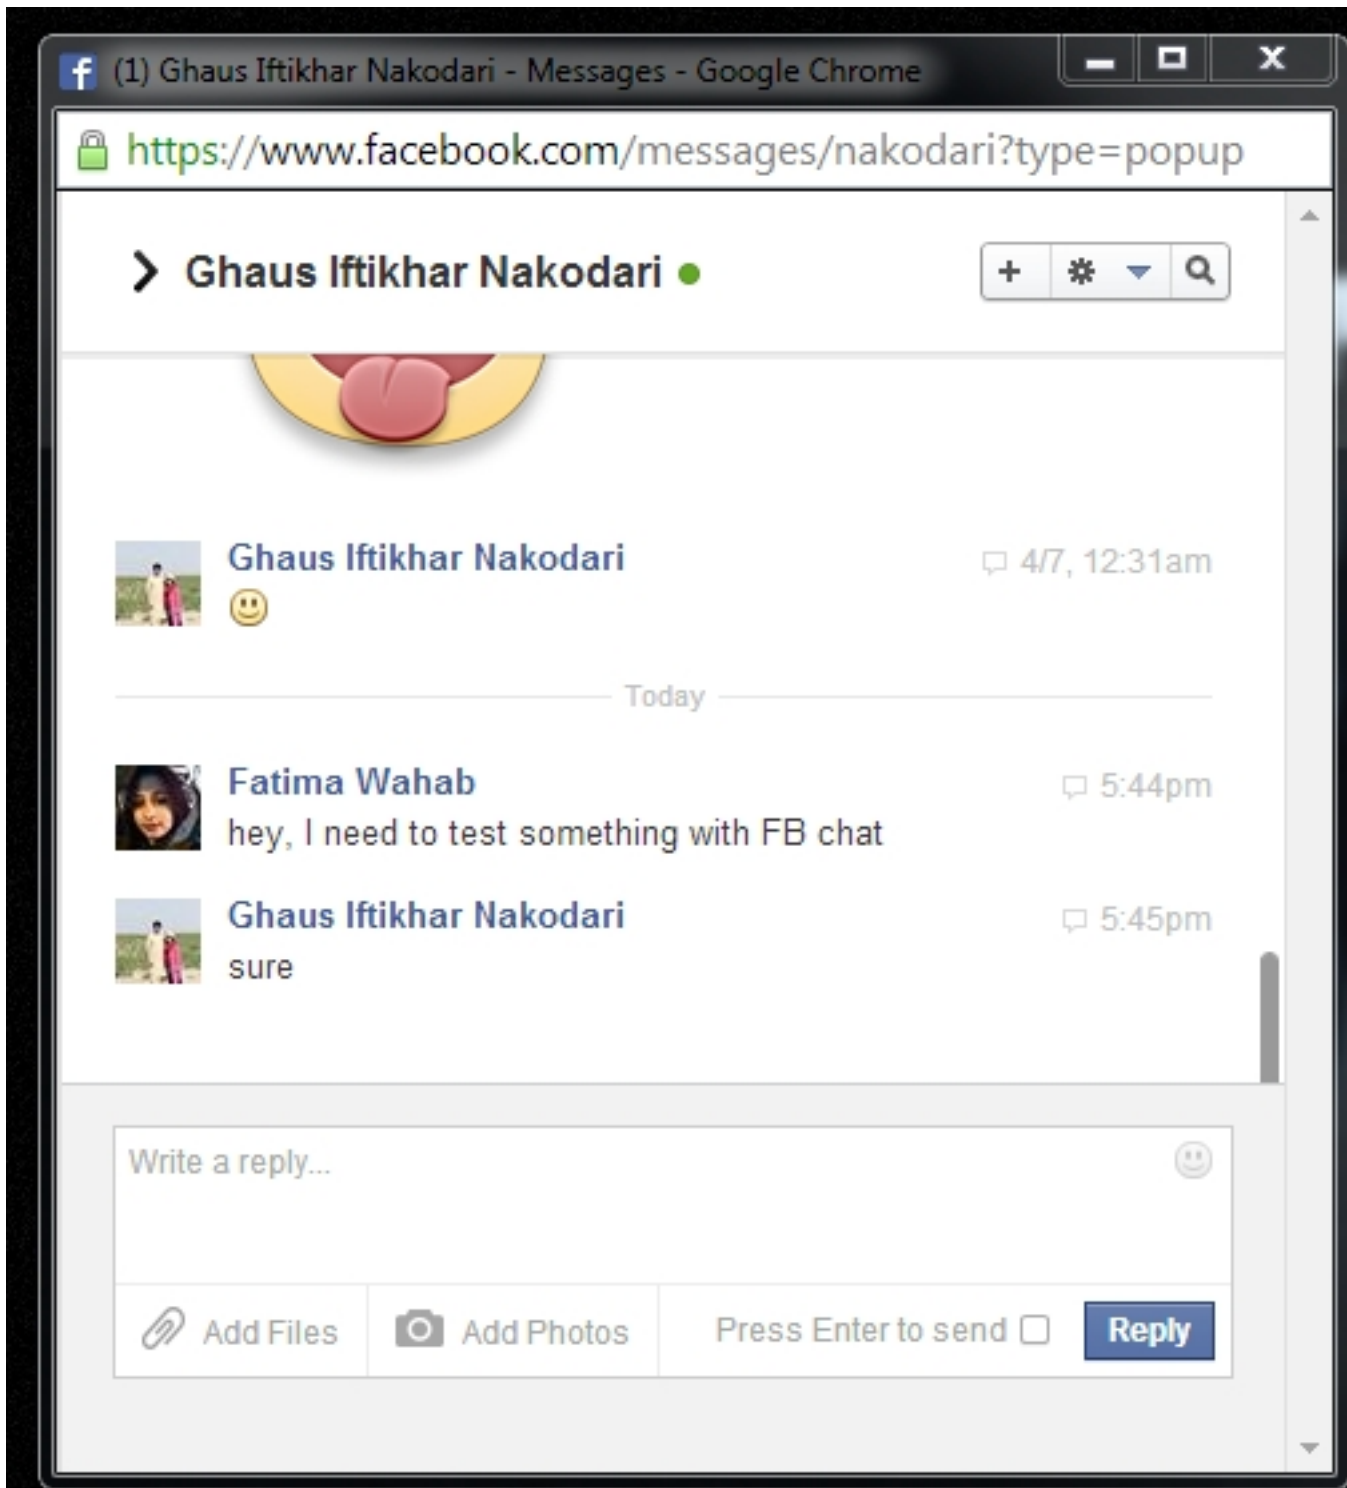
(1) Ghaus Iftikhar Nakodari - Messages - Google Chrome

https://www.facebook.com/messages/nakodari?type=popup

Ghaus Iftikhar Nakodari

Ghaus Iftikhar Nakodari
4/7, 12:31am

Today

Fatima Wahab
5:44pm
hey, I need to test something with FB chat

Ghaus Iftikhar Nakodari
5:45pm
sure

Write a reply...

Add Files
Add Photos
Press Enter to send
Reply